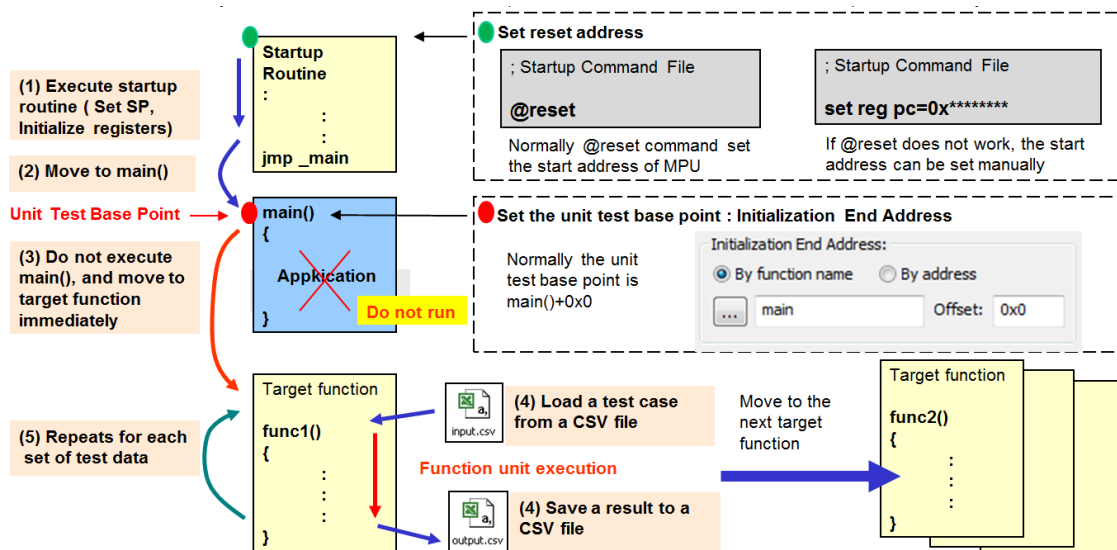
Startup Routine
:
:
:
jmp _main

Set reset address

; Startup Command File

@reset

Normally @reset command set the start address of MPU

; Startup Command File

set reg pc=0x********

If @reset does not work, the start address can be set manually

(1) Execute startup routine ( Set SP, Initialize registers)

(2) Move to main()

Unit Test Base Point

main()
{
Appkication
}

Do not run

Set the unit test base point : Initialization End Address

Normally the unit test base point is main()+0x0

Initialization End Address:
By function name
By address
...
main
Offset:
0x0

(3) Do not execute main(), and move to target function immediately

Target function

func1()
{
:
:
:
}

(4) Load a test case from a CSV file

input.csv

Move to the next target function

Target function

func2()
{
:
:
:
}

(5) Repeats for each set of test data

Function unit execution

(4) Save a result to a CSV file

output.csv